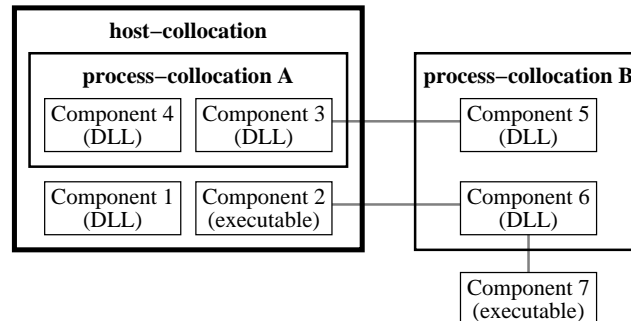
host−collocation

process−collocation A

Component 4
(DLL)

Component 3
(DLL)

Component 1
(DLL)

Component 2
(executable)

process−collocation B

Component 5
(DLL)

Component 6
(DLL)

Component 7
(executable)